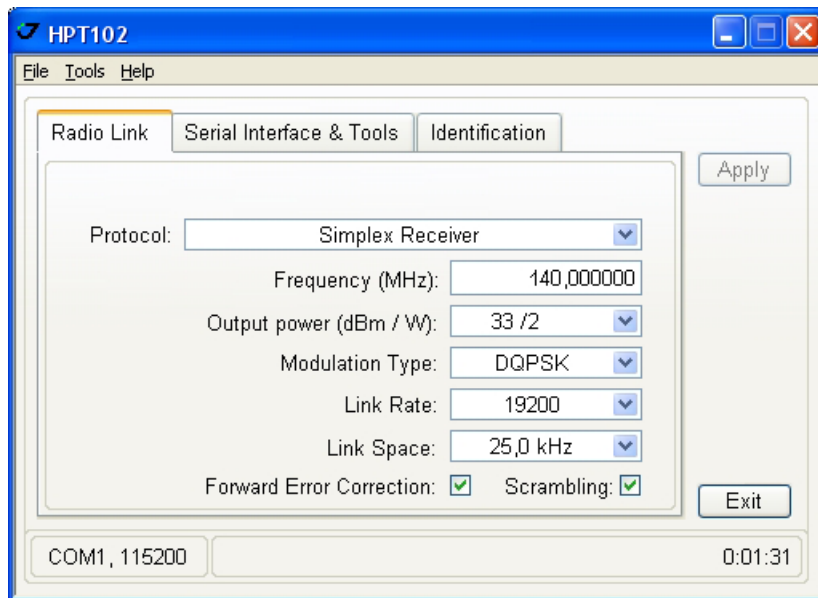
HPT102

File Tools Help

Radio Link | Serial Interface & Tools | Identification

Apply

Protocol: Simplex Receiver

Frequency (MHz): 140,000000

Output power (dBm / W): 33 /2

Modulation Type: DQPSK

Link Rate: 19200

Link Space: 25,0 kHz

Forward Error Correction: Scrambling:

Exit

COM1, 115200

0:01:31